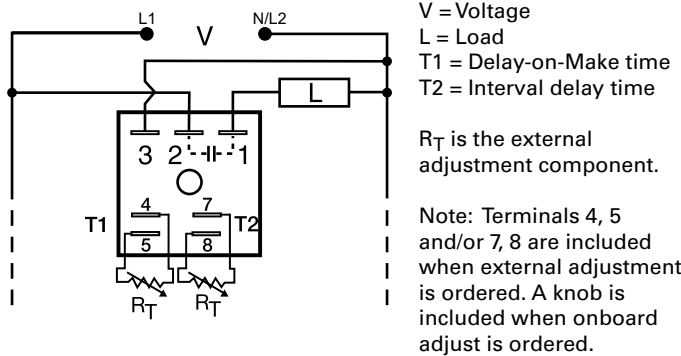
L1
N/L2
V
L
3
2
1
4
7
T1
T2
5
8
$R_T$
$R_T$

V = Voltage
L = Load
T1 = Delay-on-Make time
T2 = Interval delay time

$R_T$ is the external adjustment component.

Note: Terminals 4, 5 and/or 7, 8 are included when external adjustment is ordered. A knob is included when onboard adjust is ordered.